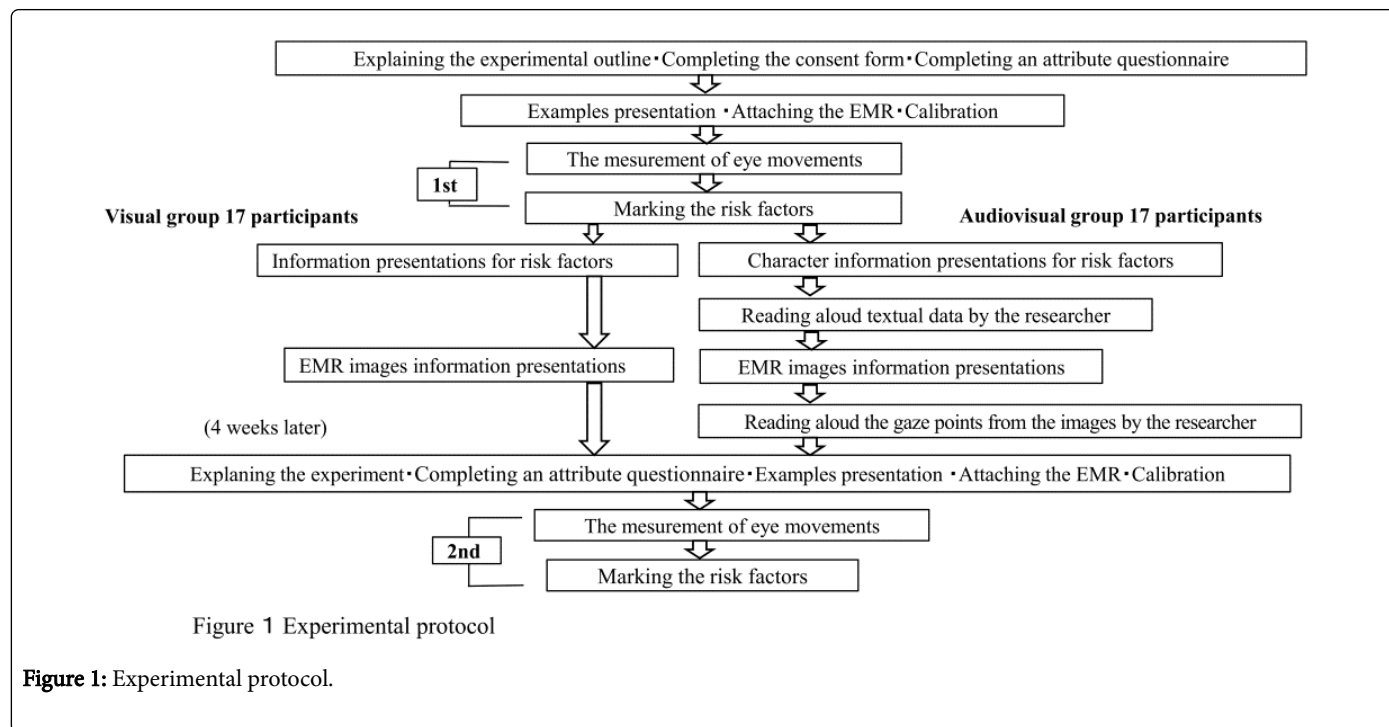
Explaining the experimental outline・Completing the consent form・Completing an attribute questionnaire

Examples presentation ・Attaching the EMR・Calibration

1st

The mesurement of eye movements

Marking the risk factors

Visual group 17 participants

Audiovisual group 17 participants

Information presentations for risk factors

Character information presentations for risk factors

Reading aloud textual data by the researcher

EMR images information presentations

EMR images information presentations

Reading aloud the gaze points from the images by the researcher

(4 weeks later)

Explaning the experiment・Completing an attribute questionnaire・Examples presentation ・Attaching the EMR・Calibration

2nd

The mesurement of eye movements

Marking the risk factors

Figure 1 Experimental protocol

Figure 1: Experimental protocol.